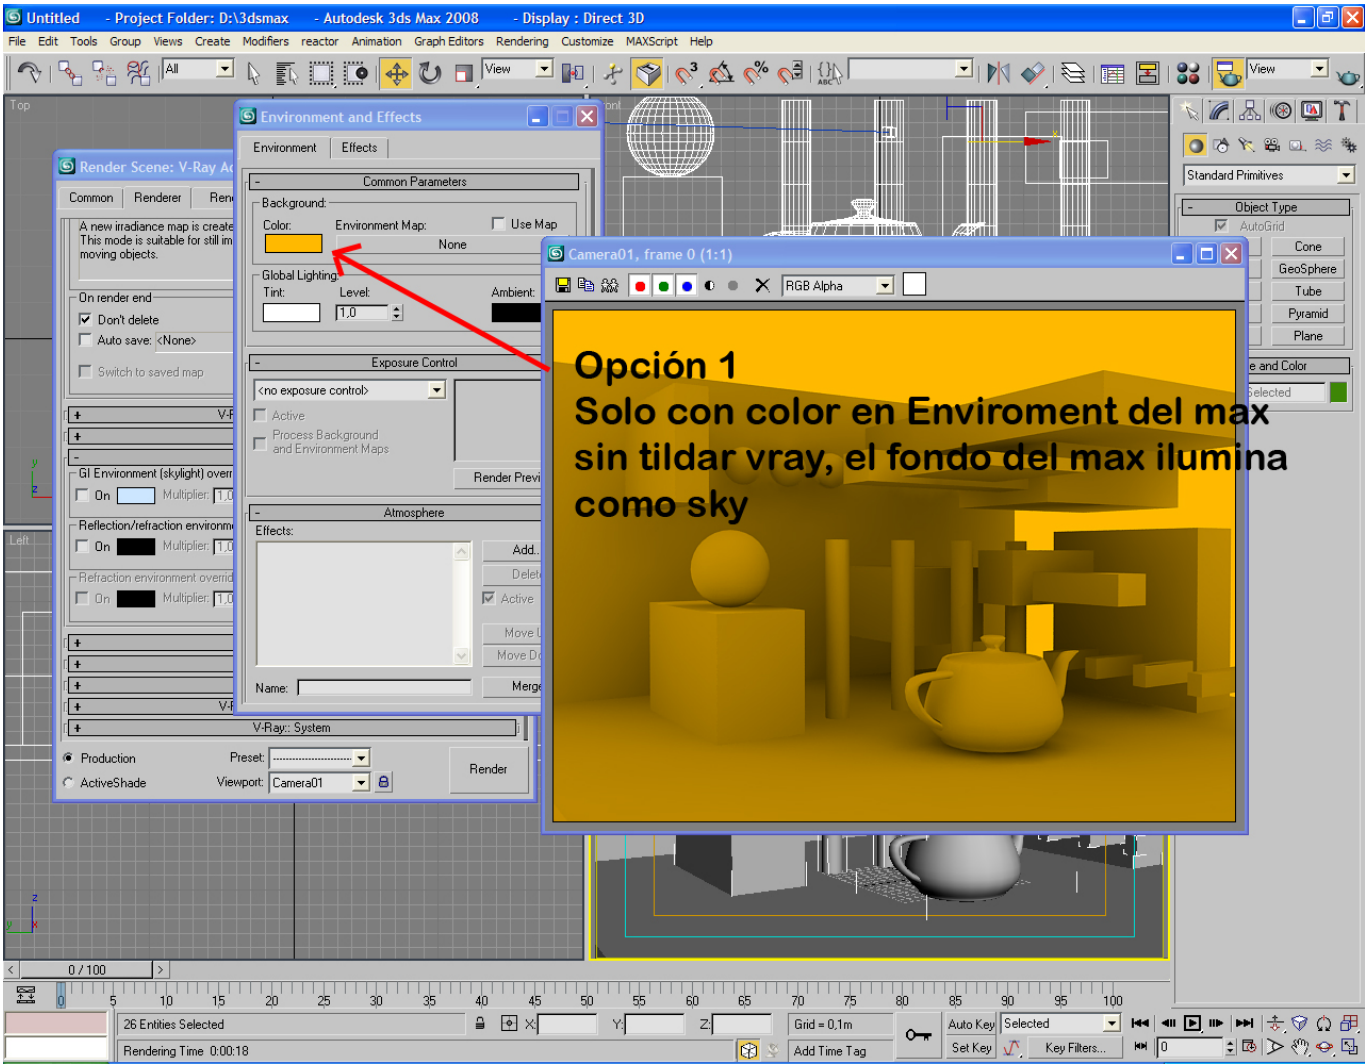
Untitled - Project Folder: D:\3dsmax - Autodesk 3ds Max 2008 - Display : Direct 3D

File Edit Tools Group Views Create Modifiers reactor Animation Graph Editors Rendering Customize MAXScript Help

All View View

Top

Render Scene: V-Ray Ac

Common Renderer Ren

A new irradiance map is create This mode is suitable for still im moving objects.

On render end
Don't delete
Auto save: <None>
Switch to saved map

V-F

GI Environment (skylight) overr
On Multiplier: 1,0

Reflection/refraction environm
On Multiplier: 1,0

Refraction environment overrid
On Multiplier: 1,0

V-F
V-Ray:: System

Production Preset:
ActiveShade Viewport: Camera01
Render

Environment and Effects

Environment Effects

Common Parameters
Background:
Color: Environment Map: Use Map
None

Global Lighting:
Tint: Level: Ambient:
1,0

Exposure Control
<no exposure control>
Active
Process Background and Environment Maps
Render Previ

Atmosphere
Effects:
Add..
Delete
Active
Move U
Move Do
Name: Merge

Camera01, frame 0 (1:1)

RGB Alpha

Opción 1
Solo con color en Enviroment del max sin tildar vray, el fondo del max ilumina como sky

Left

Standard Primitives
Object Type
AutoGrid
Cone
GeoSphere
Tube
Pyramid
Plane
e and Color
Selected

0 / 100

0 5 10 15 20 25 30 35 40 45 50 55 60 65 70 75 80 85 90 95 100

26 Entities Selected X: Y: Z: Grid = 0,1m Auto Key Selected
Rendering Time 0:00:18 Add Time Tag Set Key Key Filters... 0